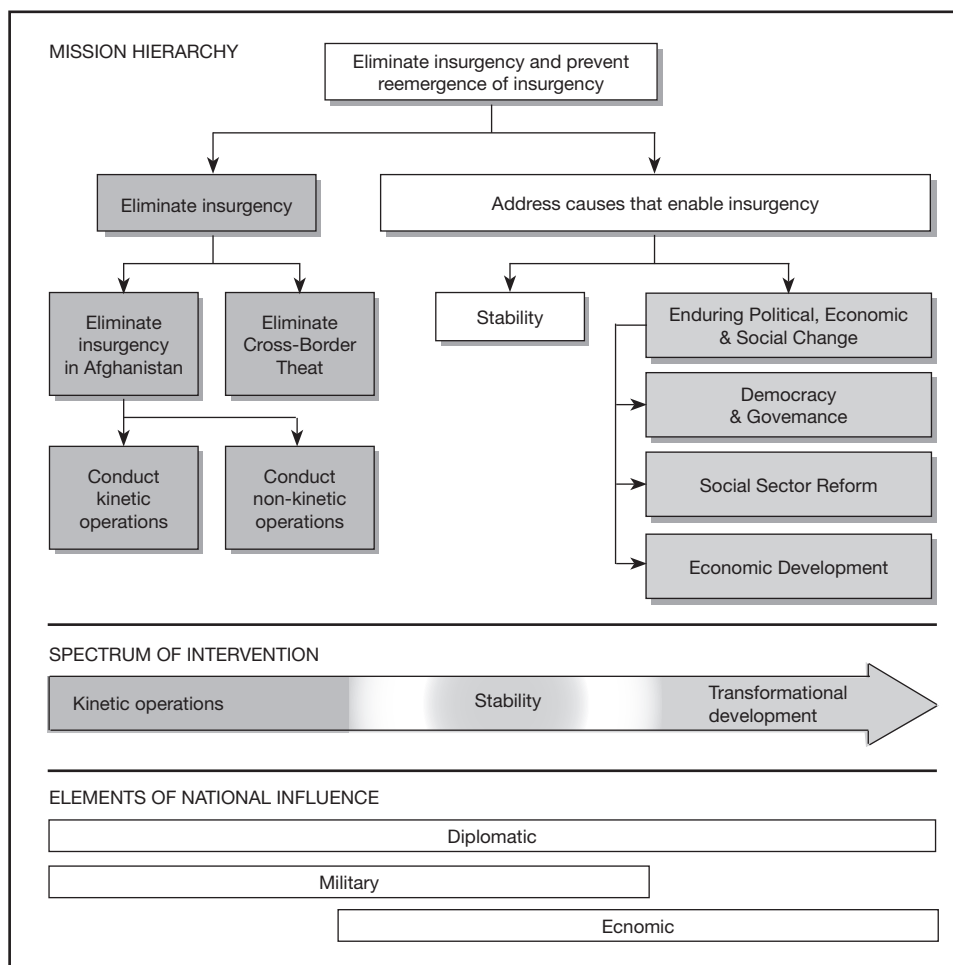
MISSION HIERARCHY

Eliminate insurgency and prevent reemergence of insurgency

Eliminate insurgency

Address causes that enable insurgency

Eliminate insurgency in Afghanistan

Eliminate Cross-Border Theat

Stability

Enduring Political, Economic & Social Change

Democracy & Govemance

Social Sector Reform

Economic Development

Conduct kinetic operations

Conduct non-kinetic operations

SPECTRUM OF INTERVENTION

Kinetic operations

Stability

Transformational development

ELEMENTS OF NATIONAL INFLUENCE

Diplomatic

Military

Ecnomic